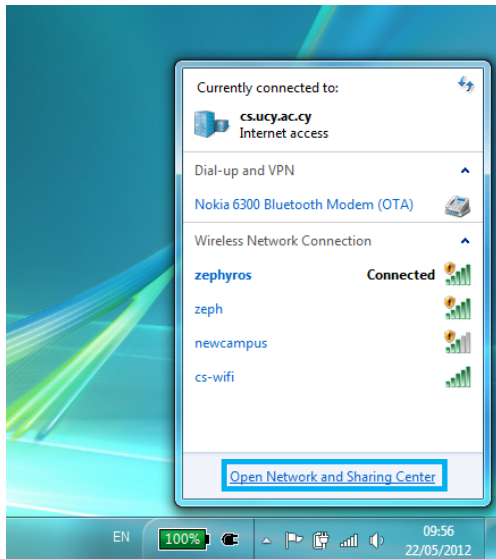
Currently connected to:

cs.ucy.ac.cy
Internet access

Dial-up and VPN

Nokia 6300 Bluetooth Modem (OTA)

Wireless Network Connection

zephyros Connected

zeph

newcampus

cs-wifi

Open Network and Sharing Center

EN 100% 09:56 22/05/2012